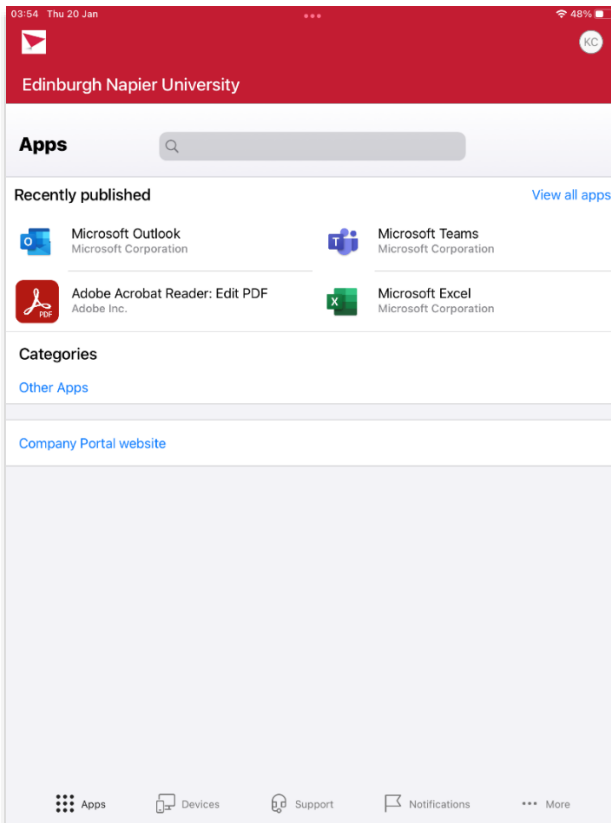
03:54 Thu 20 Jan

48%

KC

Edinburgh Napier University

Apps

Recently published

View all apps

Microsoft Outlook
Microsoft Corporation

Microsoft Teams
Microsoft Corporation

PDF

Adobe Acrobat Reader: Edit PDF
Adobe Inc.

Microsoft Excel
Microsoft Corporation

Categories

Other Apps

Company Portal website

Apps Devices Support Notifications More